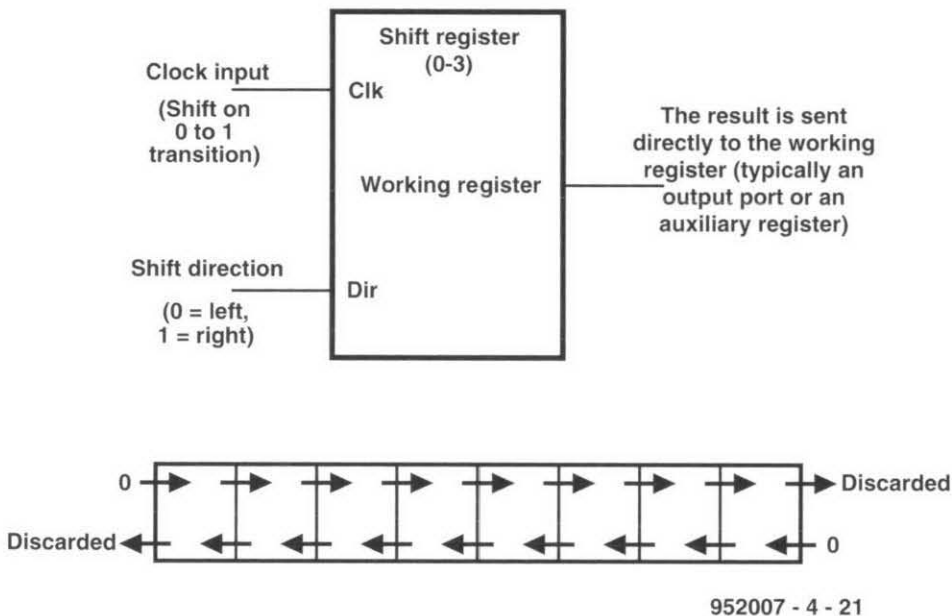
Shift register
(0-3)

Clock input

(Shift on
0 to 1
transition)

Clk

Working register

The result is sent directly to the working register (typically an output port or an auxiliary register)

Shift direction

(0 = left,
1 = right)

Dir

0

Discarded

Discarded

0

952007 - 4 - 21